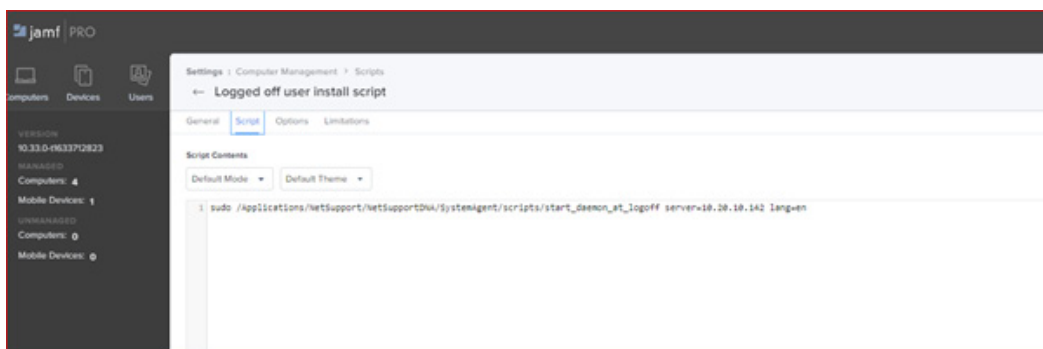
jamf PRO

omputers Devices Users

VERSION
10.33.0-t1633712823
MANAGED
Computers: 4
Mobile Devices: 1
UNMANAGED
Computers: 0
Mobile Devices: 0

Settings : Computer Management > Scripts
← Logged off user install script

General Script Options Limitations

Script Contents

Default Mode ▾ Default Theme ▾

1 sudo /Applications/NetSupport/NetSupportDNA/SystemAgent/scripts/start_daemon_at_logoff server=10.20.10.142 lang=en